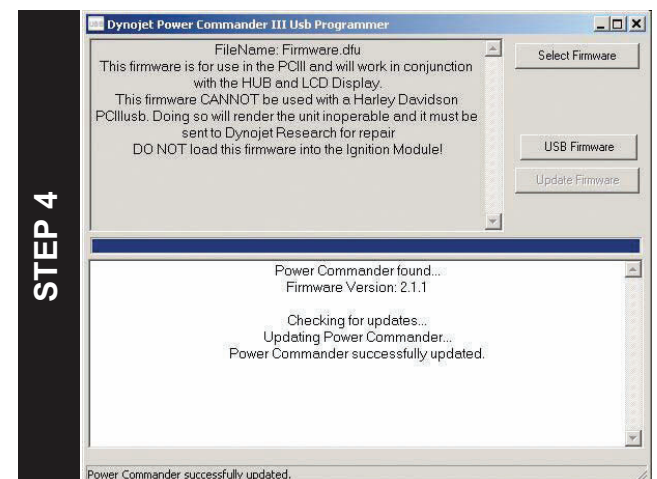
STEP 4

Dynojet Power Commander III Usb Programmer

FileName: Firmware.dfu
This firmware is for use in the PCIII and will work in conjunction with the HUB and LCD Display.
This firmware CANNOT be used with a Harley Davidson PCIIIusb. Doing so will render the unit inoperable and it must be sent to Dynojet Research for repair
DO NOT load this firmware into the Ignition Module!

Select Firmware

USB Firmware

Update Firmware

Power Commander found...
Firmware Version: 2.1.1

Checking for updates...
Updating Power Commander...
Power Commander successfully updated.

Power Commander successfully updated.